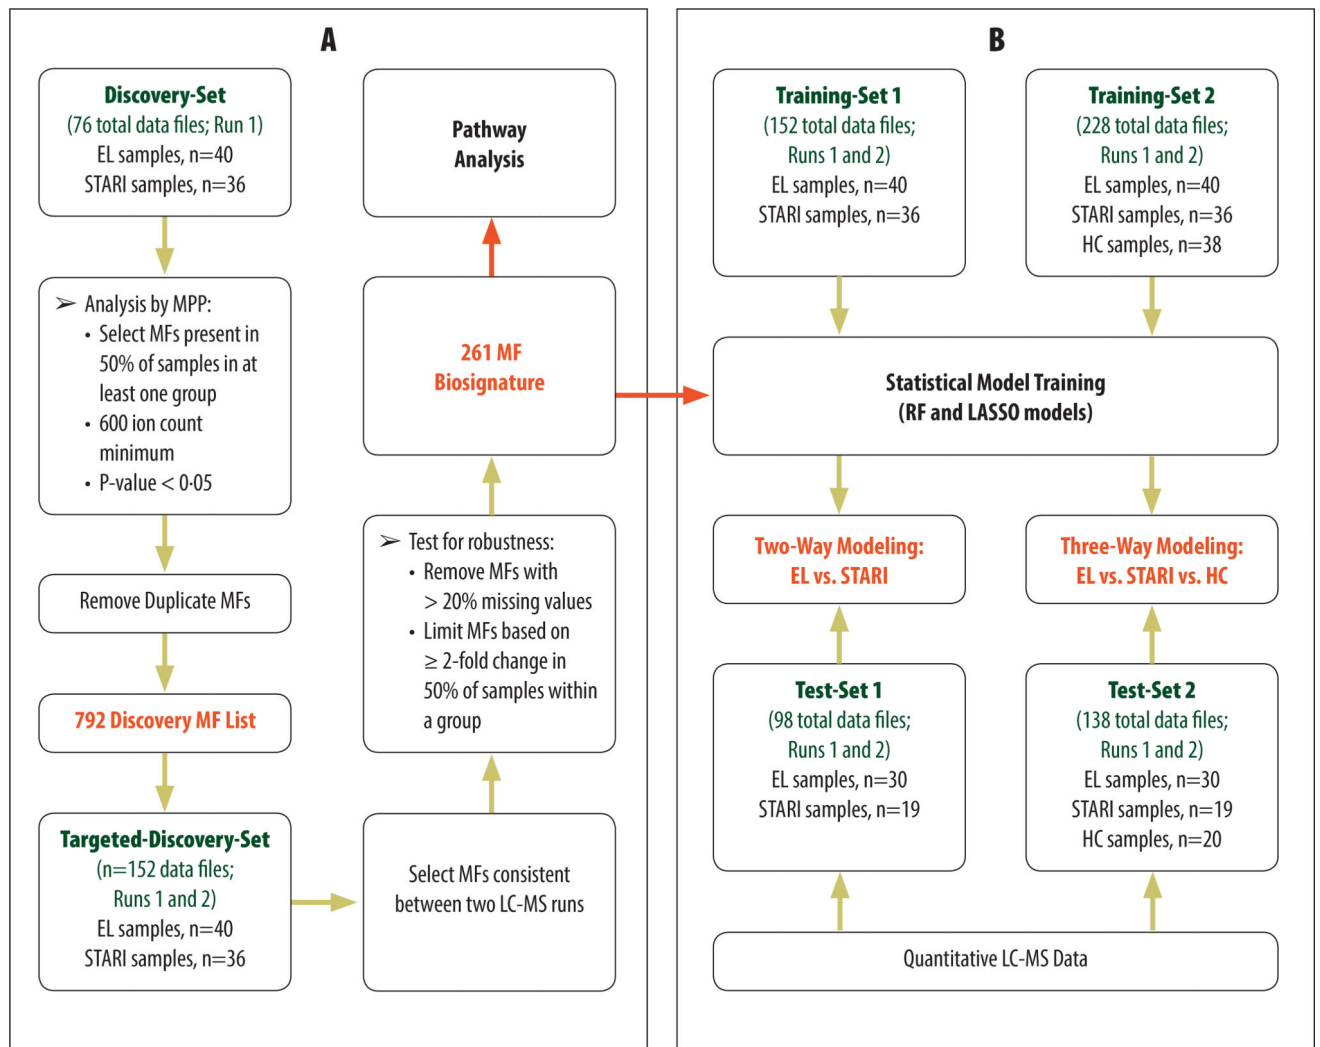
A

Discovery-Set
(76 total data files; Run 1)
EL samples, n=40
STARI samples, n=36

➢ Analysis by MPP:
• Select MFs present in 50% of samples in at least one group
• 600 ion count minimum
• P-value < 0·05

Remove Duplicate MFs

792 Discovery MF List

Targeted-Discovery-Set
(n=152 data files; Runs 1 and 2)
EL samples, n=40
STARI samples, n=36

Pathway Analysis

261 MF Biosignature

➢ Test for robustness:
• Remove MFs with > 20% missing values
• Limit MFs based on ≥ 2-fold change in 50% of samples within a group

Select MFs consistent between two LC-MS runs

B

Training-Set 1
(152 total data files; Runs 1 and 2)
EL samples, n=40
STARI samples, n=36

Training-Set 2
(228 total data files; Runs 1 and 2)
EL samples, n=40
STARI samples, n=36
HC samples, n=38

Statistical Model Training
(RF and LASSO models)

Two-Way Modeling:
EL vs. STARI

Three-Way Modeling:
EL vs. STARI vs. HC

Test-Set 1
(98 total data files; Runs 1 and 2)
EL samples, n=30
STARI samples, n=19

Test-Set 2
(138 total data files; Runs 1 and 2)
EL samples, n=30
STARI samples, n=19
HC samples, n=20

Quantitative LC-MS Data